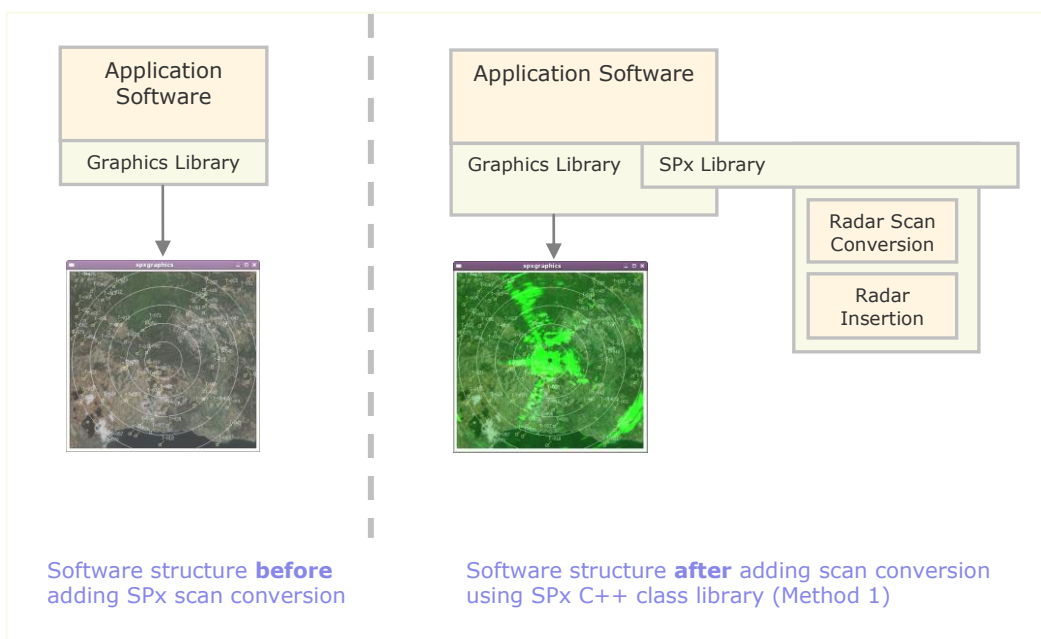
Application Software

Graphics Library

spxgraphics

Software structure **before** adding SPx scan conversion

Application Software

Graphics Library

SPx Library

Radar Scan Conversion

Radar Insertion

spxgraphics

Software structure **after** adding scan conversion using SPx C++ class library (Method 1)